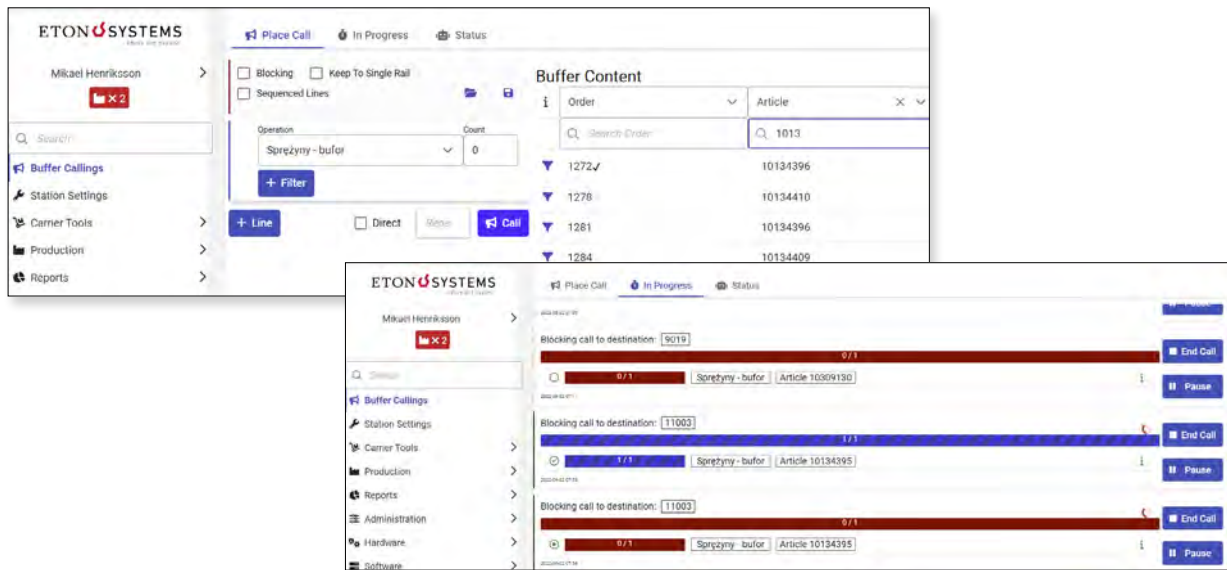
ETON SYSTEMS

Mikael Henriksson

×2

Search

Buffer Callings

Station Settings

Carrier Tools

Production

Reports

Place Call

In Progress

Status

Blocking

Keep To Single Rail

Sequenced Lines

Operation

Sprężyny - bufor

Count

0

+ Filter

+ Line

Direct

Menu

Call

Buffer Content

Order

Article

Search Order

1013

| Order | Article |
|---|---|
| 1272✓ | 10134396 |
| 1278 | 10134410 |
| 1281 | 10134396 |
| 1284 | 10134409 |

ETON SYSTEMS

Mikael Henriksson

×2

Search

Buffer Callings

Station Settings

Carrier Tools

Production

Reports

Administration

Hardware

Software

Place Call

In Progress

Status

Pause

Blocking call to destination: 9019

0 / 1

End Call

0 / 1

Sprężyny - bufor

Article 10309130

Pause

Blocking call to destination: 11003

1 / 1

End Call

1 / 1

Sprężyny - bufor

Article 10134395

Pause

Blocking call to destination: 11003

0 / 1

End Call

0 / 1

Sprężyny - bufor

Article 10134395

Pause